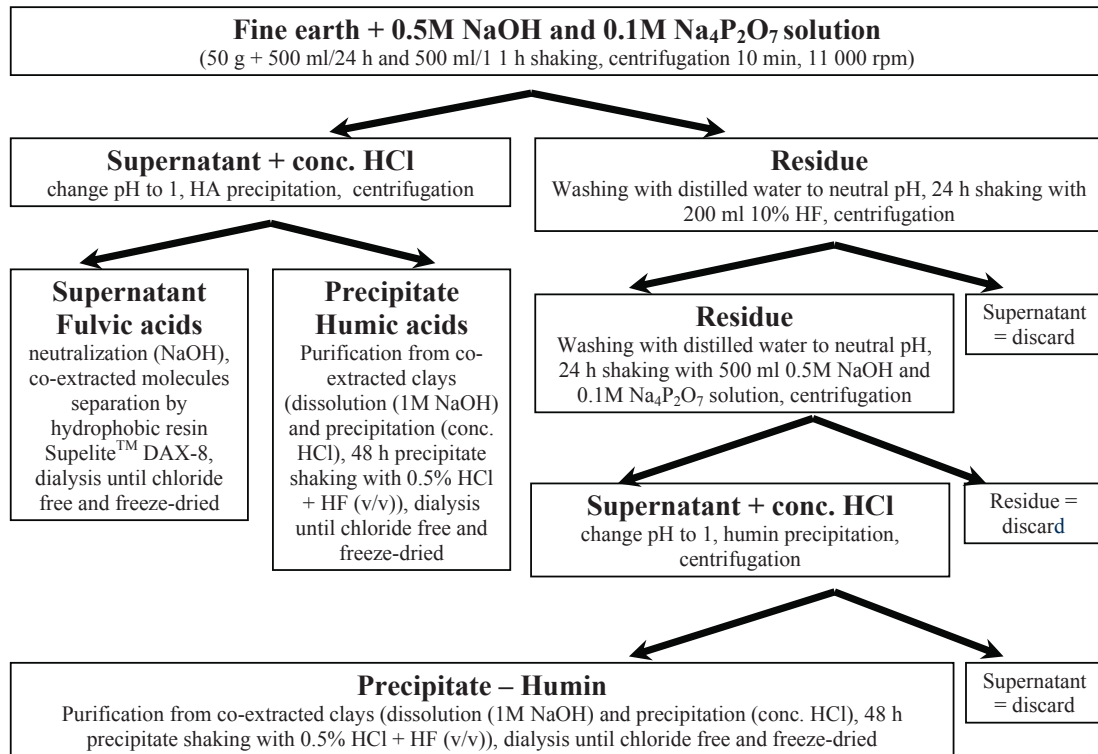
**Fine earth + 0.5M NaOH and 0.1M $Na_4P_2O_7$ solution**
(50 g + 500 ml/24 h and 500 ml/1 1 h shaking, centrifugation 10 min, 11 000 rpm)

**Supernatant + conc. HCl**
change pH to 1, HA precipitation, centrifugation

**Residue**
Washing with distilled water to neutral pH, 24 h shaking with 200 ml 10% HF, centrifugation

**Supernatant Fulvic acids**
neutralization (NaOH), co-extracted molecules separation by hydrophobic resin Supelite$^{TM}$ DAX-8, dialysis until chloride free and freeze-dried

**Precipitate Humic acids**
Purification from co-extracted clays (dissolution (1M NaOH) and precipitation (conc. HCl), 48 h precipitate shaking with 0.5% HCl + HF (v/v)), dialysis until chloride free and freeze-dried

**Residue**
Washing with distilled water to neutral pH, 24 h shaking with 500 ml 0.5M NaOH and 0.1M $Na_4P_2O_7$ solution, centrifugation

Supernatant = discard

**Supernatant + conc. HCl**
change pH to 1, humin precipitation, centrifugation

Residue = discard

**Precipitate – Humin**
Purification from co-extracted clays (dissolution (1M NaOH) and precipitation (conc. HCl), 48 h precipitate shaking with 0.5% HCl + HF (v/v)), dialysis until chloride free and freeze-dried

Supernatant = discard